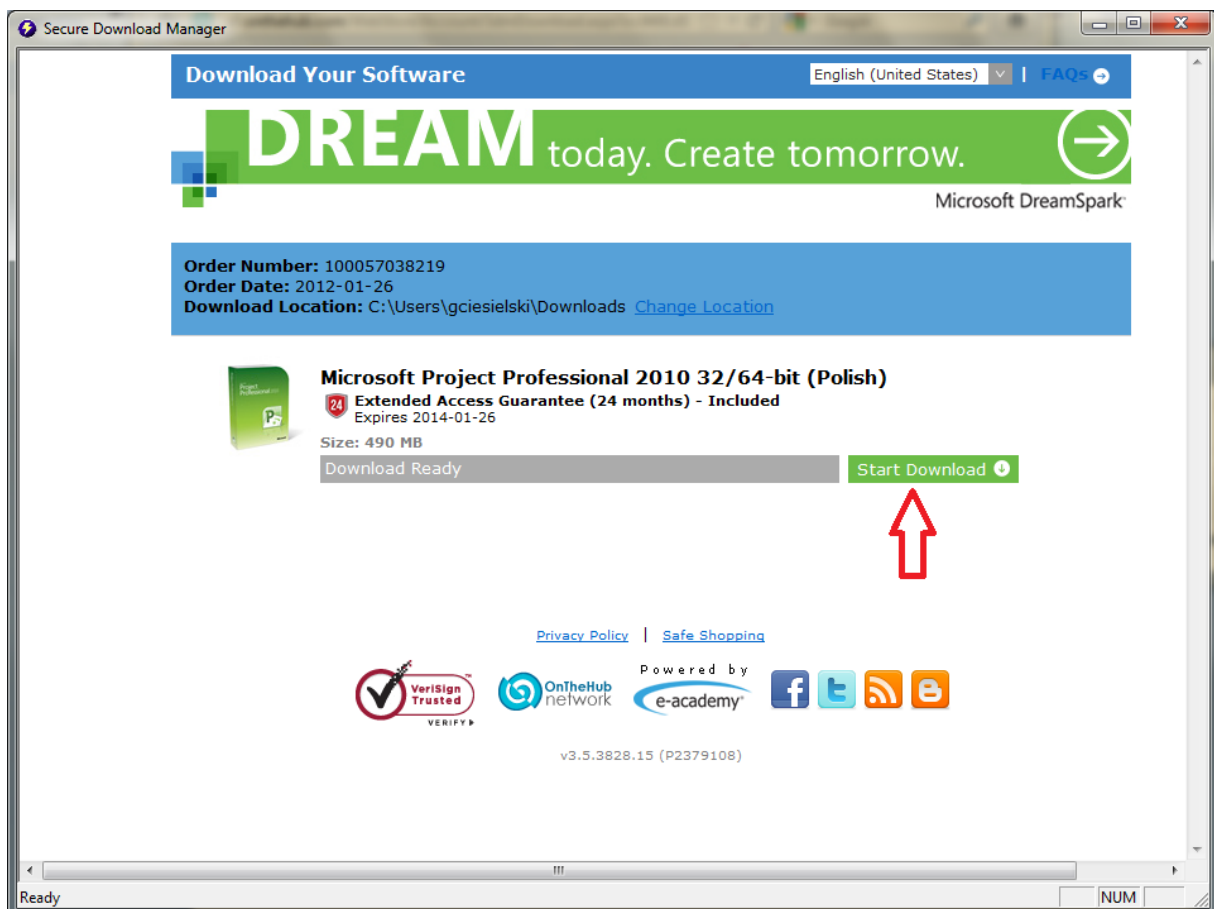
Secure Download Manager

Download Your Software

English (United States) | FAQs

DREAM today. Create tomorrow.

Microsoft DreamSpark

**Order Number:** 100057038219
**Order Date:** 2012-01-26
**Download Location:** C:\Users\gciesielski\Downloads Change Location

Microsoft Project Professional 2010 32/64-bit (Polish)

24 Extended Access Guarantee (24 months) - Included
Expires 2014-01-26

Size: 490 MB

Download Ready

Start Download

Privacy Policy | Safe Shopping

VeriSign Trusted VERIFY

OnTheHub network

Powered by e-academy

v3.5.3828.15 (P2379108)

Ready

NUM